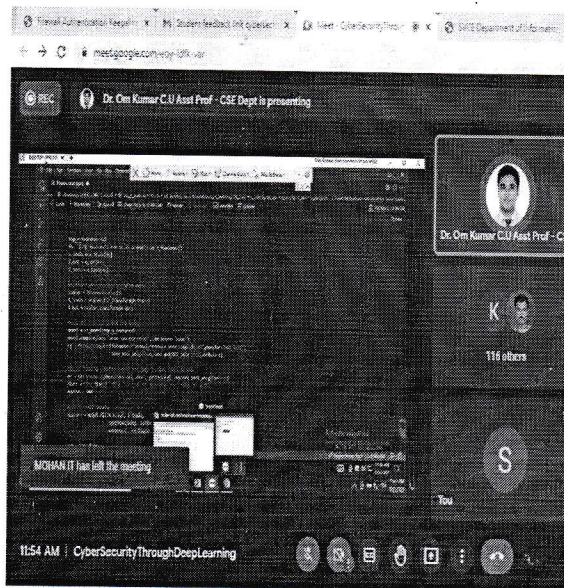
Firewall Authentication Keepaliv | Student feedback link cybersec | Meet - CyberSecurityThrou | SVCE Department of Informati

meet.google.com/eoy-idfk-var

REC

Dr. Om Kumar C.U Asst Prof - CSE Dept is presenting

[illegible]

Dr. Om Kumar C.U Asst Prof - C

K

116 others

S

You

MOHAN IT has left the meeting

11:54 AM | CyberSecurityThroughDeepLearning